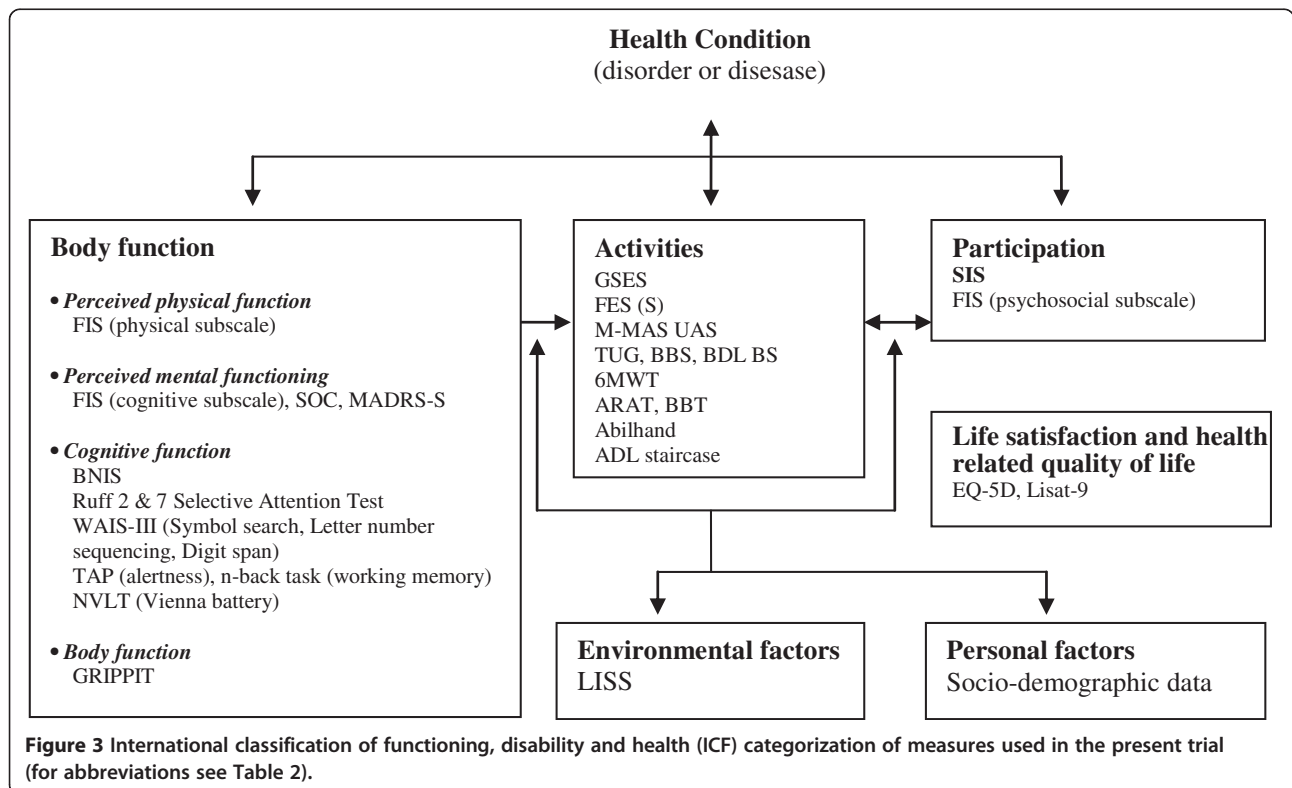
Health Condition
(disorder or disease)

Body function

• Perceived physical function
FIS (physical subscale)

• Perceived mental functioning
FIS (cognitive subscale), SOC, MADRS-S

• Cognitive function
BNIS
Ruff 2 & 7 Selective Attention Test
WAIS-III (Symbol search, Letter number sequencing, Digit span)
TAP (alertness), n-back task (working memory)
NVLT (Vienna battery)

• Body function
GRIPPIT

Activities
GSES
FES (S)
M-MAS UAS
TUG, BBS, BDL BS
6MWT
ARAT, BBT
Abilhand
ADL staircase

Participation
SIS
FIS (psychosocial subscale)

Life satisfaction and health related quality of life
EQ-5D, Lisat-9

Environmental factors
LISS

Personal factors
Socio-demographic data

Figure 3 International classification of functioning, disability and health (ICF) categorization of measures used in the present trial (for abbreviations see Table 2).